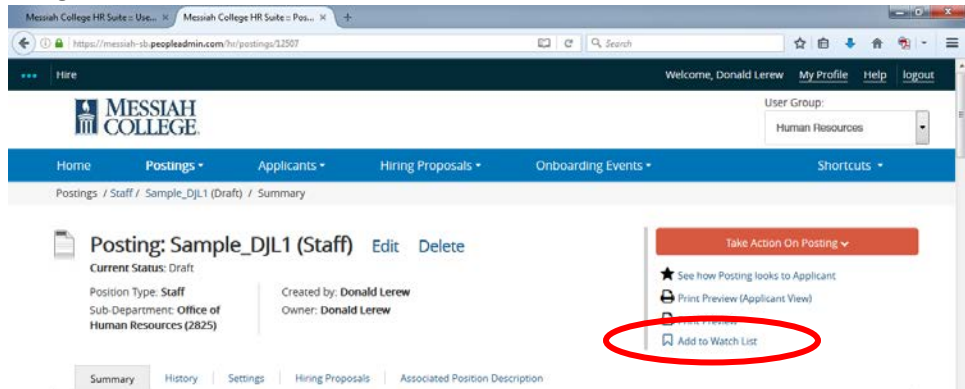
Messiah College HR Suite :: Use... ×
Messiah College HR Suite :: Pos... ×
+
https://messiah-sb.peopleadmin.com/hr/postings/12507
Search
Hire
Welcome, Donald Lerew
My Profile
Help
logout
MESSIAH COLLEGE
User Group:
Human Resources
Home
Postings
Applicants
Hiring Proposals
Onboarding Events
Shortcuts
Postings / Staff / Sample_DJL1 (Draft) / Summary
Posting: Sample_DJL1 (Staff)
Edit
Delete
Current Status: Draft
Position Type: Staff
Sub-Department: Office of Human Resources (2825)
Created by: Donald Lerew
Owner: Donald Lerew
Take Action On Posting
See how Posting looks to Applicant
Print Preview (Applicant View)
Print Preview
Add to Watch List
Summary
History
Settings
Hiring Proposals
Associated Position Description